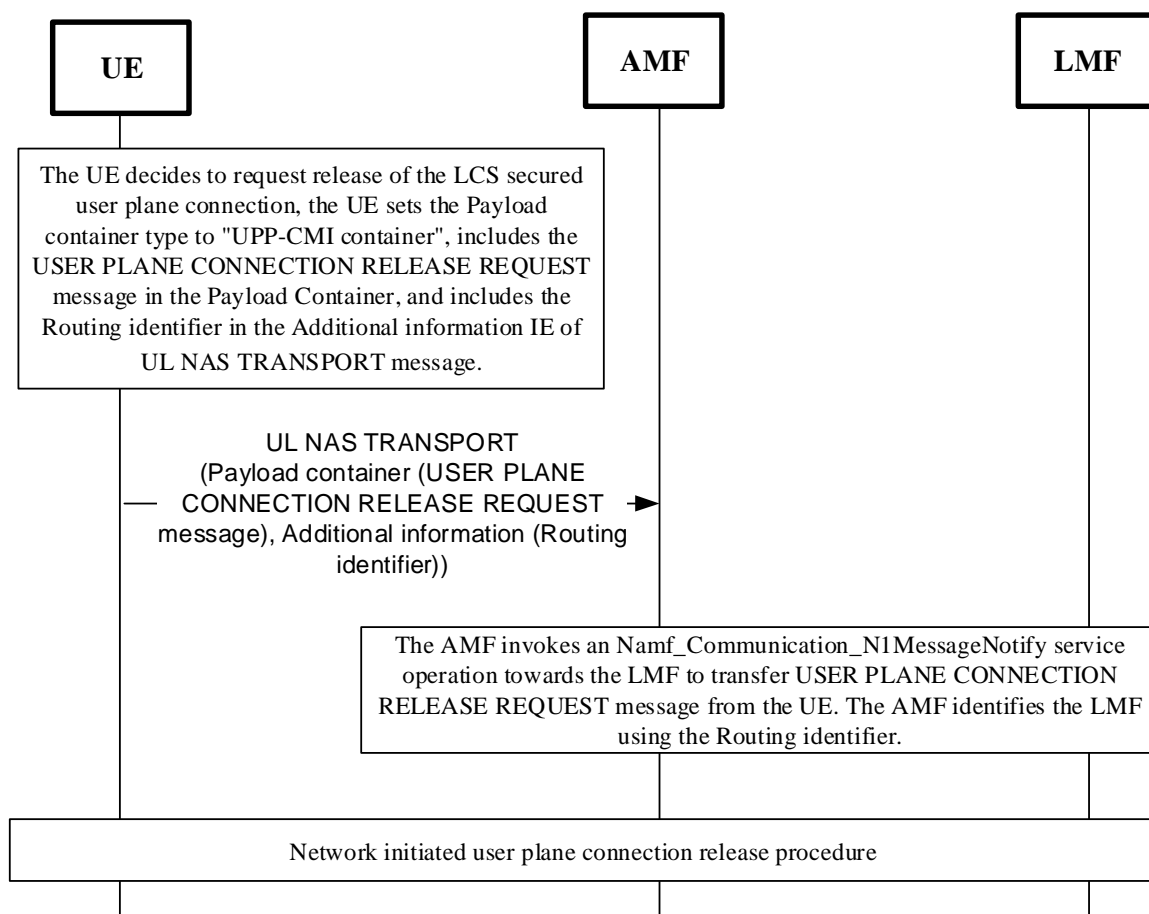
UE

AMF

LMF

The UE decides to request release of the LCS secured user plane connection, the UE sets the Payload container type to "UPP-CMI container", includes the USER PLANE CONNECTION RELEASE REQUEST message in the Payload Container, and includes the Routing identifier in the Additional information IE of UL NAS TRANSPORT message.

UL NAS TRANSPORT (Payload container (USER PLANE CONNECTION RELEASE REQUEST message), Additional information (Routing identifier))

The AMF invokes an Namf_Communication_N1MessageNotify service operation towards the LMF to transfer USER PLANE CONNECTION RELEASE REQUEST message from the UE. The AMF identifies the LMF using the Routing identifier.

Network initiated user plane connection release procedure